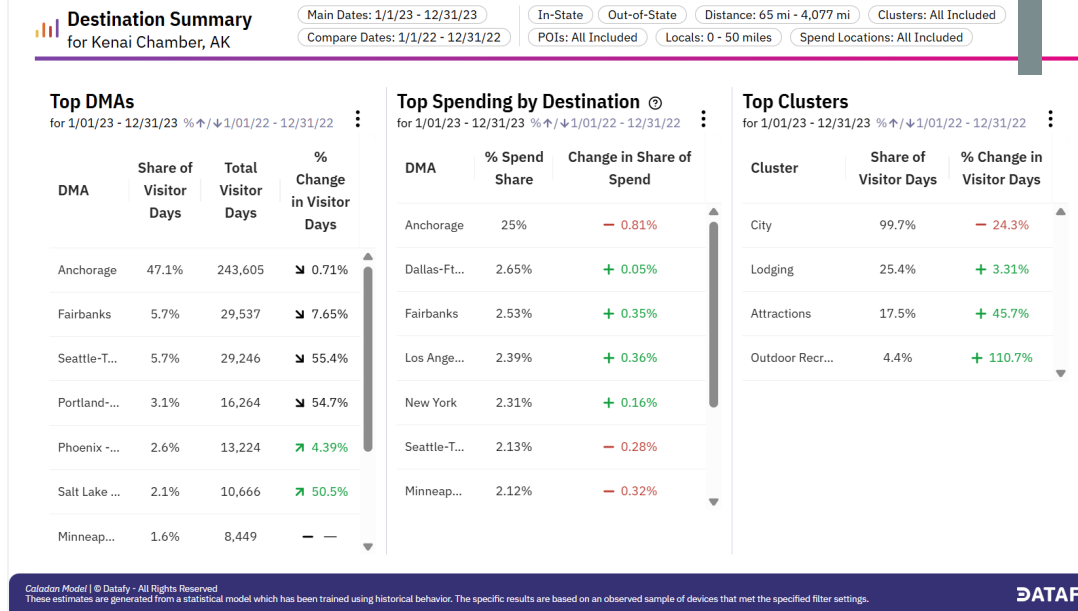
Destination Summary
for Kenai Chamber, AK

Main Dates: 1/1/23 - 12/31/23
Compare Dates: 1/1/22 - 12/31/22
In-State
Out-of-State
Distance: 65 mi - 4,077 mi
Clusters: All Included
POIs: All Included
Locals: 0 - 50 miles
Spend Locations: All Included

Top DMAs
for 1/01/23 - 12/31/23 %↑/↓1/01/22 - 12/31/22

| DMA | Share of Visitor Days | Total Visitor Days | % Change in Visitor Days |
|---|---|---|---|
| Anchorage | 47.1% | 243,605 | ↘ 0.71% |
| Fairbanks | 5.7% | 29,537 | ↘ 7.65% |
| Seattle-T... | 5.7% | 29,246 | ↘ 55.4% |
| Portland-... | 3.1% | 16,264 | ↘ 54.7% |
| Phoenix -... | 2.6% | 13,224 | ↗ 4.39% |
| Salt Lake ... | 2.1% | 10,666 | ↗ 50.5% |
| Minneap... | 1.6% | 8,449 | — — |

Top Spending by Destination
for 1/01/23 - 12/31/23 %↑/↓1/01/22 - 12/31/22

| DMA | % Spend Share | Change in Share of Spend |
|---|---|---|
| Anchorage | 25% | − 0.81% |
| Dallas-Ft... | 2.65% | + 0.05% |
| Fairbanks | 2.53% | + 0.35% |
| Los Ange... | 2.39% | + 0.36% |
| New York | 2.31% | + 0.16% |
| Seattle-T... | 2.13% | − 0.28% |
| Minneap... | 2.12% | − 0.32% |

Top Clusters
for 1/01/23 - 12/31/23 %↑/↓1/01/22 - 12/31/22

| Cluster | Share of Visitor Days | % Change in Visitor Days |
|---|---|---|
| City | 99.7% | − 24.3% |
| Lodging | 25.4% | + 3.31% |
| Attractions | 17.5% | + 45.7% |
| Outdoor Recr... | 4.4% | + 110.7% |

Caladan Model | © Datafy - All Rights Reserved
These estimates are generated from a statistical model which has been trained using historical behavior. The specific results are based on an observed sample of devices that met the specified filter settings.
DATAF